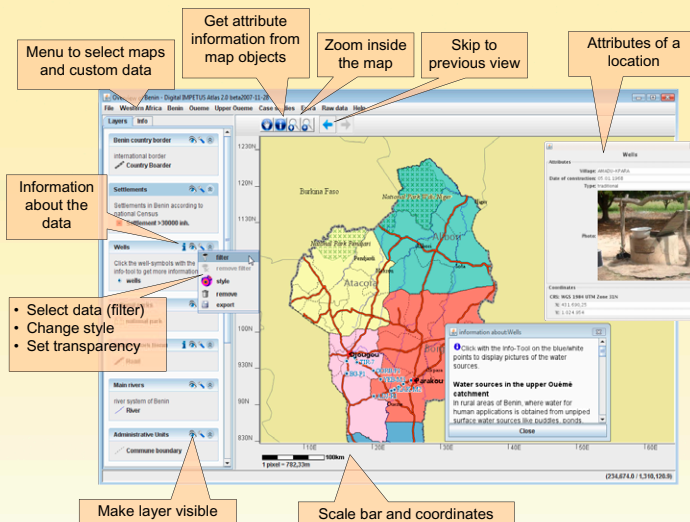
Menu to select maps and custom data

Get attribute information from map objects

Zoom inside the map

Skip to previous view

Attributes of a location

Overview - Benin - Digital IMPETUS Atlas 2.0 beta2007-11-28

File Western Africa Benin Oueme Upper Oueme Case studies Extra Raw data Help

Layers Info

Benin country border

international border

Country Border

Settlements

Settlements in Benin according to national Census

Settlement >30000 inh.

Information about the data

Wells

Click the well-symbols with the info-tool to get more information

wells

filter

remove filter

style

remove

export

• Select data (filter)
• Change style
• Set transparency

national park

Road

Main rivers

river system of Benin

River

Administrative Units

Commune boundary

1230N

1200N

1130N

1100N

1030N

1000N

930N

900N

830N

Burkina Faso

National Park Pendjari

National Park W

Alibori

Atacora

Djougou

Parakou

110E

120E

130E

140E

150E

160E

100km

1 pixel = 782,33m

Wells

Attributes

Village: ARADO-KPARA

Date of construction: 07.01.1998

Type: traditional

Photo:

Coordinates

CRS: WGS 1984 UTM Zone 31N

X: 451 636,75

Y: 1 024 954

Information about:Wells

Click with the Info-Tool on the blue/white points to display pictures of the water sources.

Water sources in the upper Ouémé catchment

In rural areas of Benin, where water for human applications is obtained from unpiped surface water sources like puddles, ponds,

Close

(234,674.0 / 1,310,128.9)

Make layer visible

Scale bar and coordinates